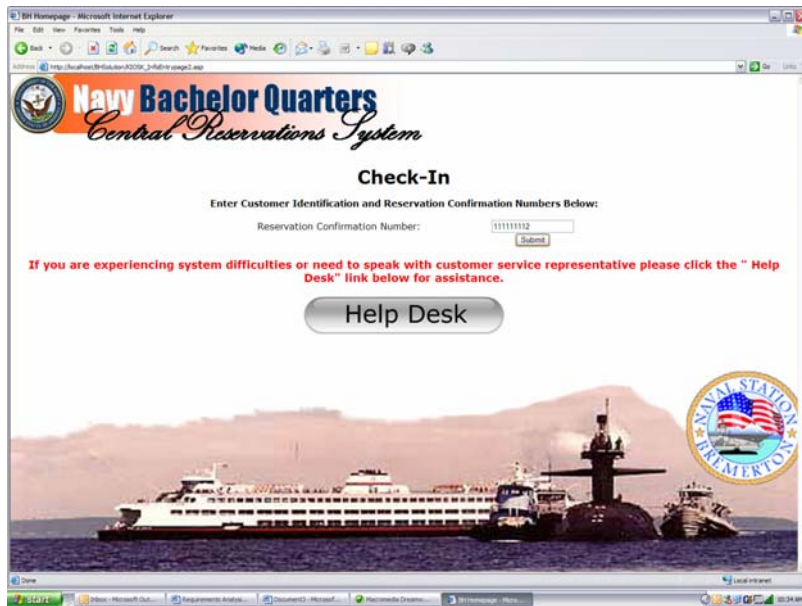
BH Homepage - Microsoft Internet Explorer

File Edit View Favorites Tools Help

Back Search Favorites Media

Address http://localhost/BHSolution/KIOSK_2rd/Entrypage2.asp

Go Links

Navy Bachelor Quarters
Central Reservations System

Check-In

Enter Customer Identification and Reservation Confirmation Numbers Below:

Reservation Confirmation Number: 111111112

Submit

If you are experiencing system difficulties or need to speak with customer service representative please click the " Help Desk" link below for assistance.

Help Desk

NAVAL STATION BREMERTON

Done

Local intranet

start

Inbox - Microsoft Out...

Requirements Analysis...

Document1 - Microsof...

Macromedia Dreamw...

BH Homepage - Micro...

10:34 AM